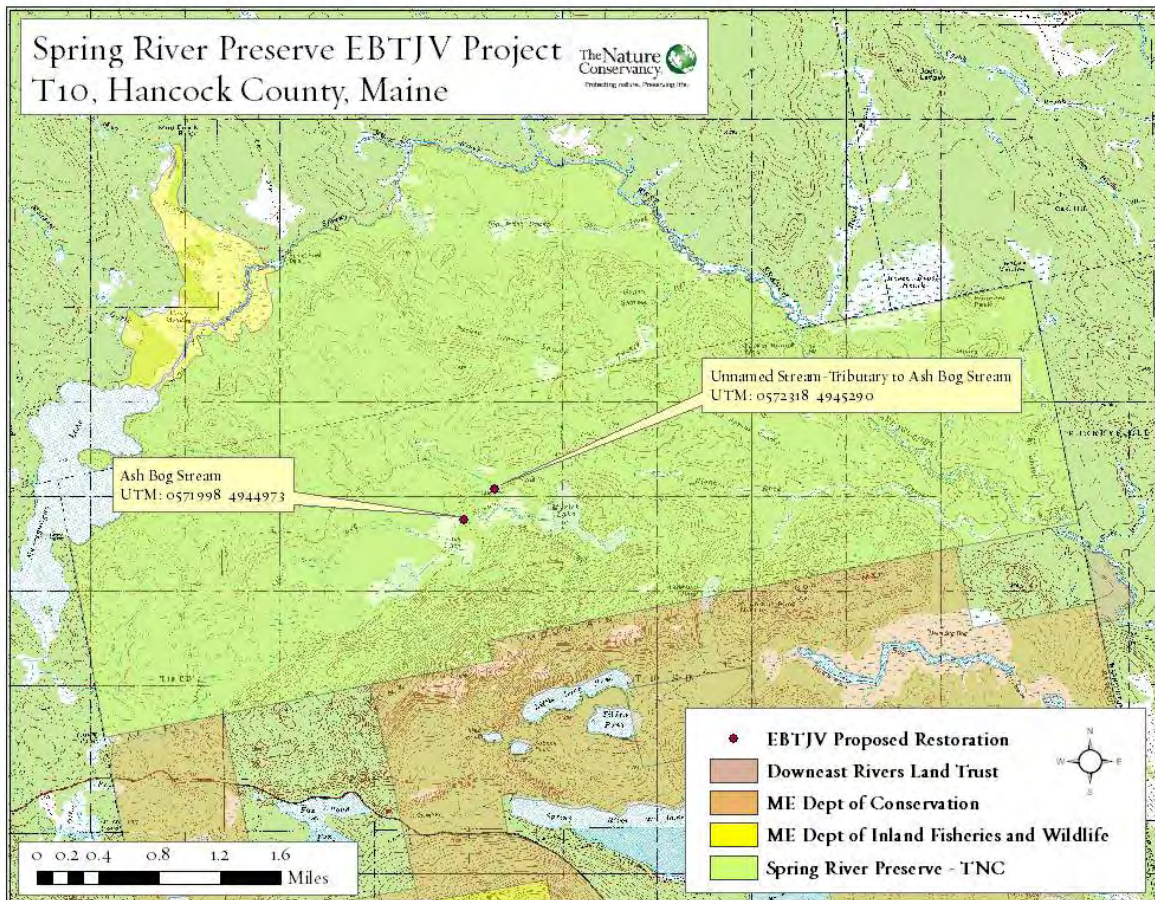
Spring River Preserve EBTJV Project
T10, Hancock County, Maine

The Nature Conservancy
Protecting nature. Preserving life.

Unnamed Stream-Tributary to Ash Bog Stream
UTM: 0572318 4945290

Ash Bog Stream
UTM: 0571998 4944973

EBTJV Proposed Restoration
Downeast Rivers Land Trust
ME Dept of Conservation
ME Dept of Inland Fisheries and Wildlife
Spring River Preserve - TNC

N
W
E
S

0 0.2 0.4 0.8 1.2 1.6
Miles